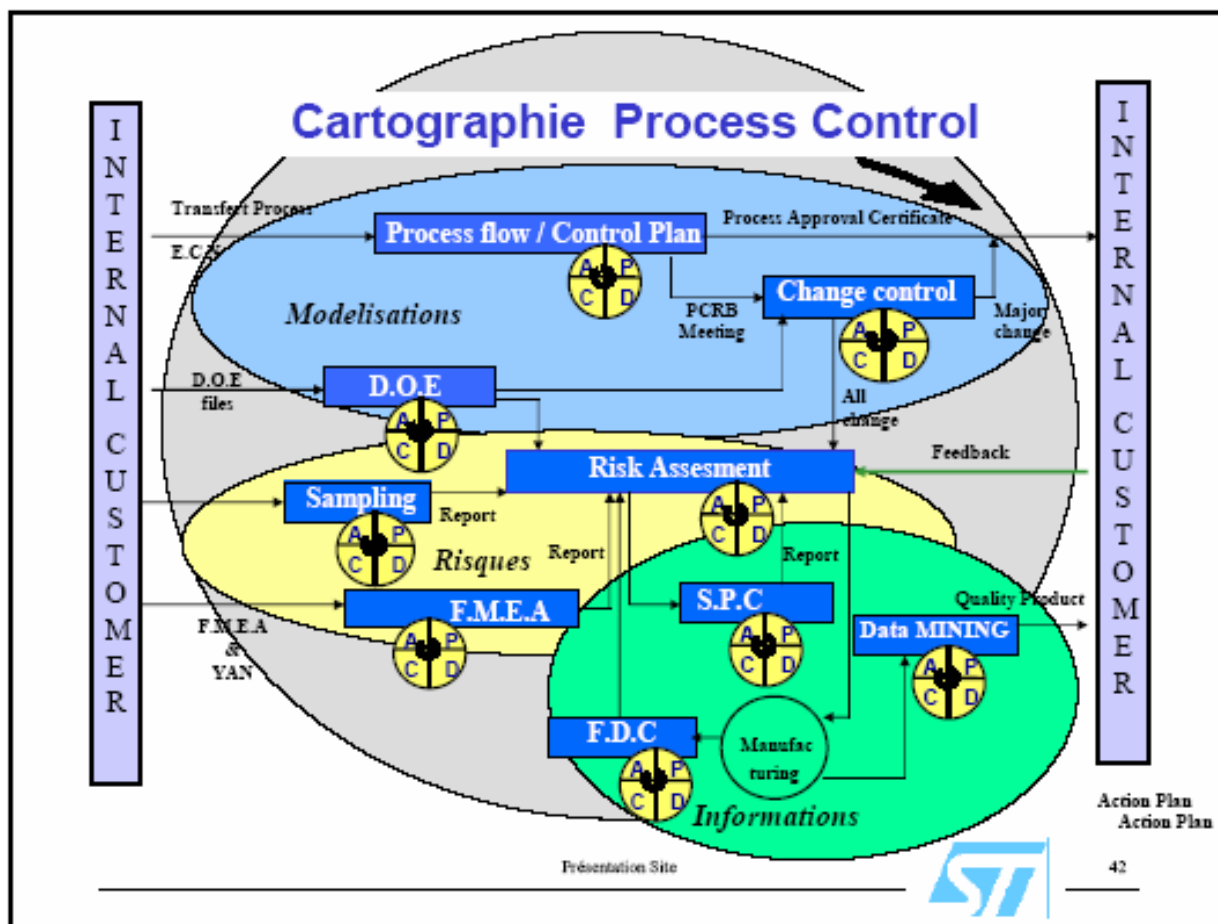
Cartographie Process Control

I N T E R N A L C U S T O M E R

I N T E R N A L C U S T O M E R

Transfert Process

E.C.N

Process flow / Control Plan

Process Approval Certificate

A P C D

PCRB Meeting

Change control

Major change

A P C D

Modelisations

D.O.E files

D.O.E

A P C D

All change

Feedback

Risk Assesment

Sampling

Report

A P C D

A P C D

Report

Report

Risques

F.M.E.A

S.P.C

Quality Product

Data MINING

F.M.E.A & YAN

A P C D

A P C D

A P C D

F.D.C

Manufac turing

A P C D

Informations

Action Plan
Action Plan

Présentation Site

42